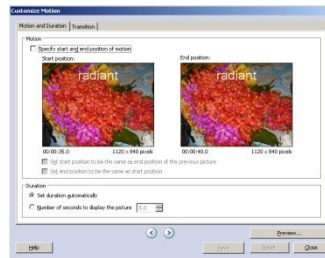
Customize Motion

Motion and Duration | Transition

Motion

Specify start and end position of motion

Start position:

radiant

00:00:35.0

1320 x 940 pixels

End position:

radiant

00:00:40.0

1320 x 940 pixels

Set start position to be the same as end position of the previous picture

Set end position to be the same as start position

Duration

Set duration automatically

Number of seconds to display the picture: 5.0

Preview...

Help

Save

Reset

Close